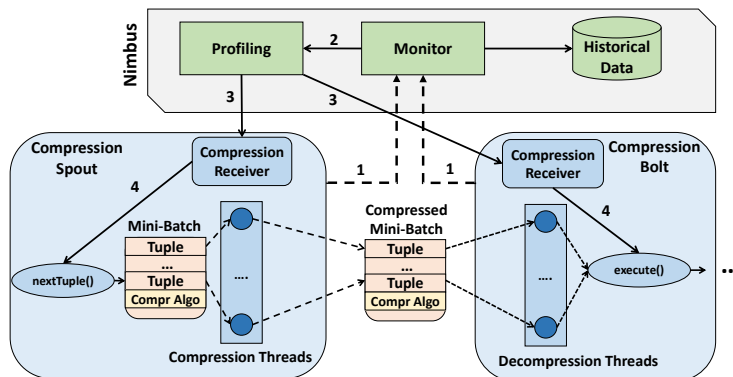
Nimbus

Profiling

2

Monitor

Historical Data

3

3

Compression Spout

Compression Receiver

1

1

Compression Bolt

Compression Receiver

4

4

Mini-Batch

Tuple

...

Tuple

Compr Algo

nextTuple()

....

Compressed Mini-Batch

Tuple

...

Tuple

Compr Algo

....

execute()

..

Compression Threads

Decompression Threads